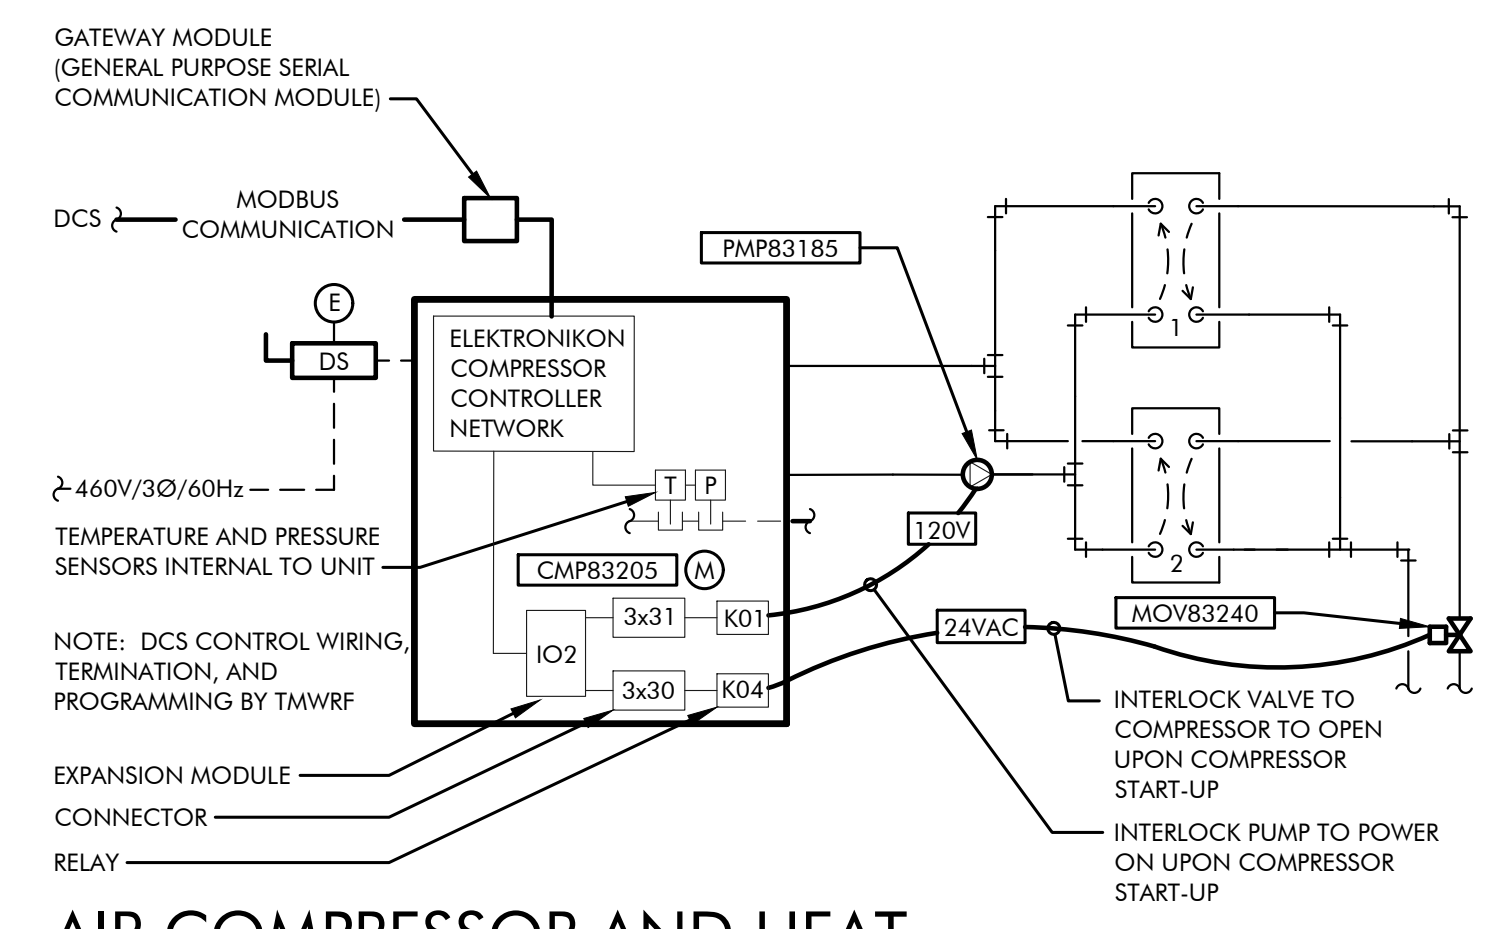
GATEWAY MODULE
(GENERAL PURPOSE SERIAL COMMUNICATION MODULE)

DCS

MODBUS COMMUNICATION

E

DS

ELEKTRONIKON COMPRESSOR CONTROLLER NETWORK

460V/3Ø/60Hz

T

P

TEMPERATURE AND PRESSURE SENSORS INTERNAL TO UNIT

CMP83205

M

3x31

K01

IO2

3x30

K04

NOTE: DCS CONTROL WIRING, TERMINATION, AND PROGRAMMING BY TMWRF

EXPANSION MODULE

CONNECTOR

RELAY

PMP83185

120V

24VAC

1

2

MOV83240

INTERLOCK VALVE TO COMPRESSOR TO OPEN UPON COMPRESSOR START-UP

INTERLOCK PUMP TO POWER ON UPON COMPRESSOR START-UP

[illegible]